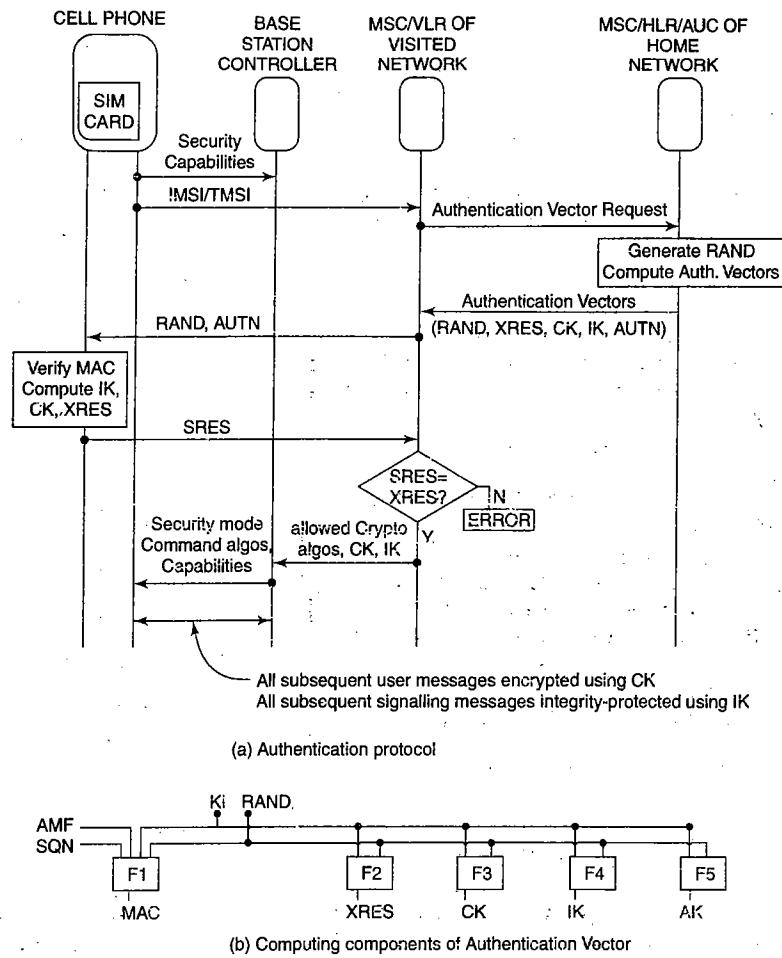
CELL PHONE

BASE STATION CONTROLLER

MSC/VLR OF VISITED NETWORK

MSC/HLR/AUC OF HOME NETWORK

SIM CARD

Security Capabilities

IMSI/TMSI

Authentication Vector Request

Generate RAND Compute Auth. Vectors

Authentication Vectors (RAND, XRES, CK, IK, AUTN)

RAND, AUTN

Verify MAC Compute IK, CK, XRES

SRES

SRES= XRES?

N

ERROR

Y

Security mode Command algos, Capabilities

allowed Crypto algos, CK, IK

All subsequent user messages encrypted using CK
All subsequent signalling messages integrity-protected using IK

(a) Authentication protocol

Ki

RAND

AMF

SQN

F1

F2

F3

F4

F5

MAC

XRES

CK

IK

AK

(b) Computing components of Authentication Vector